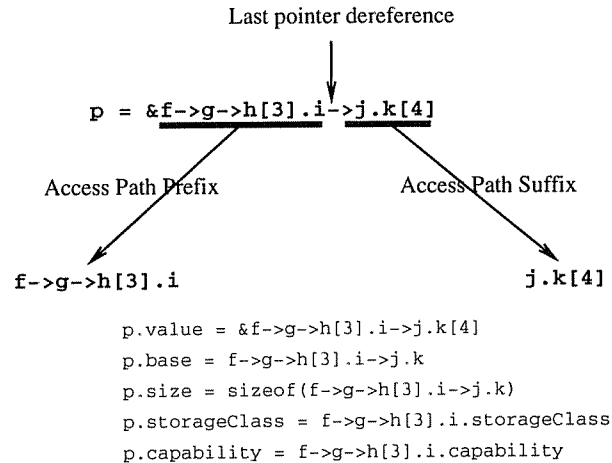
Last pointer dereference

p = &f->g->h[3].i->j.k[4]

Access Path Prefix

Access Path Suffix

f->g->h[3].i

j.k[4]

p.value = &f->g->h[3].i->j.k[4]
p.base = f->g->h[3].i->j.k
p.size = sizeof(f->g->h[3].i->j.k)
p.storageClass = f->g->h[3].i.storageClass
p.capability = f->g->h[3].i.capability